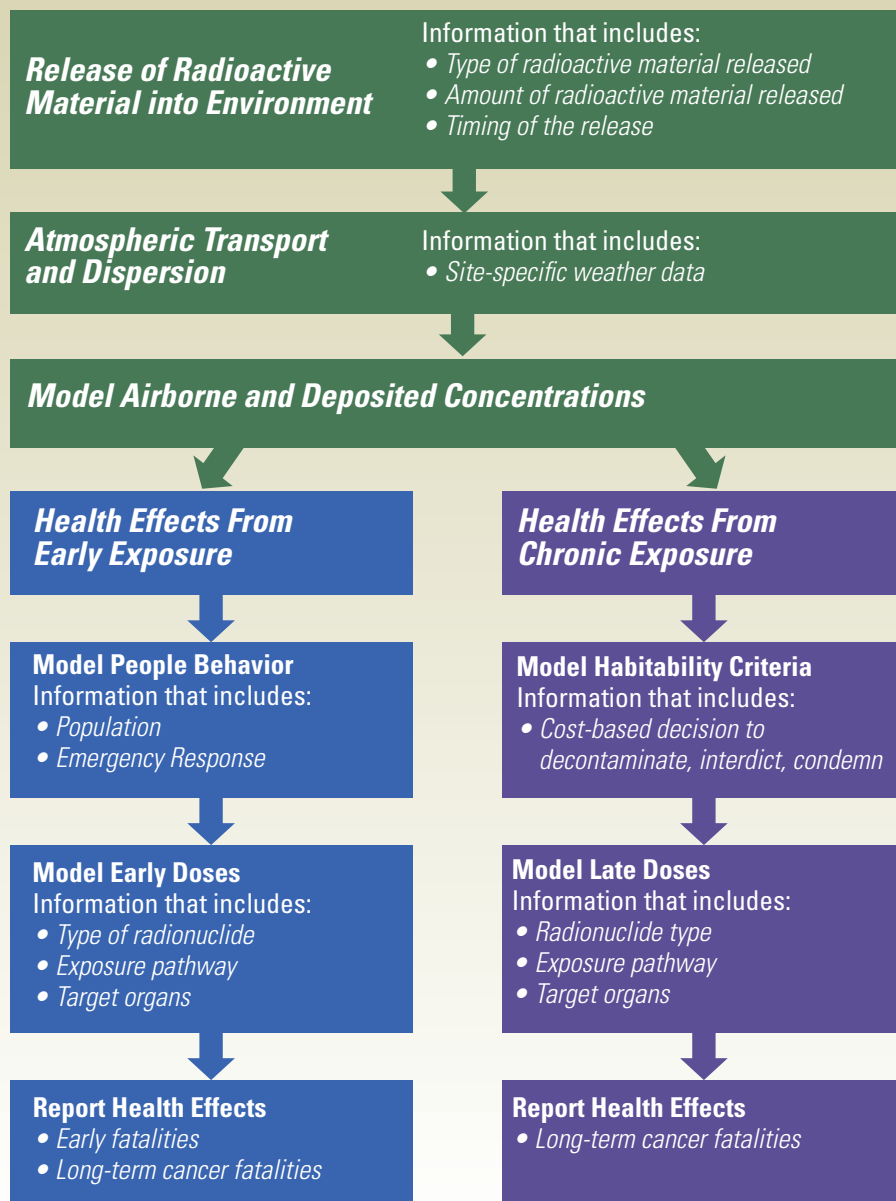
Release of Radioactive Material into Environment

Information that includes:
• Type of radioactive material released
• Amount of radioactive material released
• Timing of the release

Atmospheric Transport and Dispersion

Information that includes:
• Site-specific weather data

Model Airborne and Deposited Concentrations

Health Effects From Early Exposure

Model People Behavior
Information that includes:
• Population
• Emergency Response

Model Early Doses
Information that includes:
• Type of radionuclide
• Exposure pathway
• Target organs

Report Health Effects
• Early fatalities
• Long-term cancer fatalities

Health Effects From Chronic Exposure

Model Habitability Criteria
Information that includes:
• Cost-based decision to decontaminate, interdict, condemn

Model Late Doses
Information that includes:
• Radionuclide type
• Exposure pathway
• Target organs

Report Health Effects
• Long-term cancer fatalities